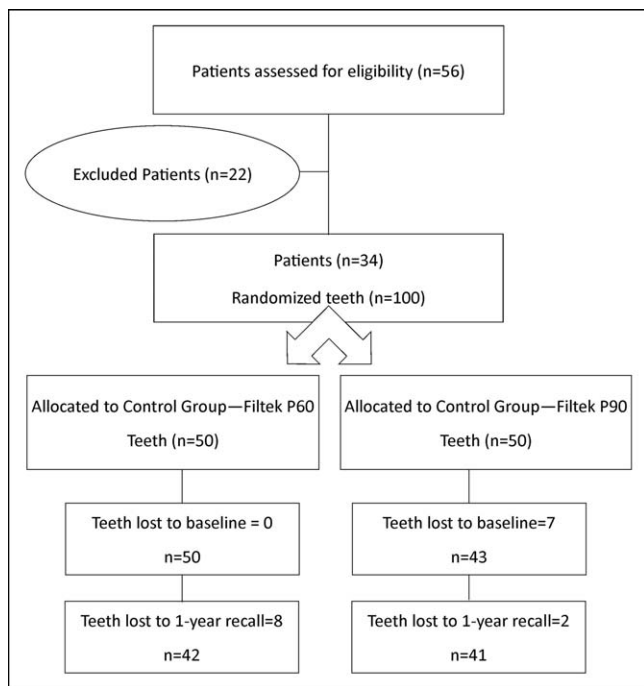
Patients assessed for eligibility (n=56)

Excluded Patients (n=22)

Patients (n=34)

Randomized teeth (n=100)

Allocated to Control Group—Filtek P60

Teeth (n=50)

Allocated to Control Group—Filtek P90

Teeth (n=50)

Teeth lost to baseline = 0

n=50

Teeth lost to baseline=7

n=43

Teeth lost to 1-year recall=8

n=42

Teeth lost to 1-year recall=2

n=41